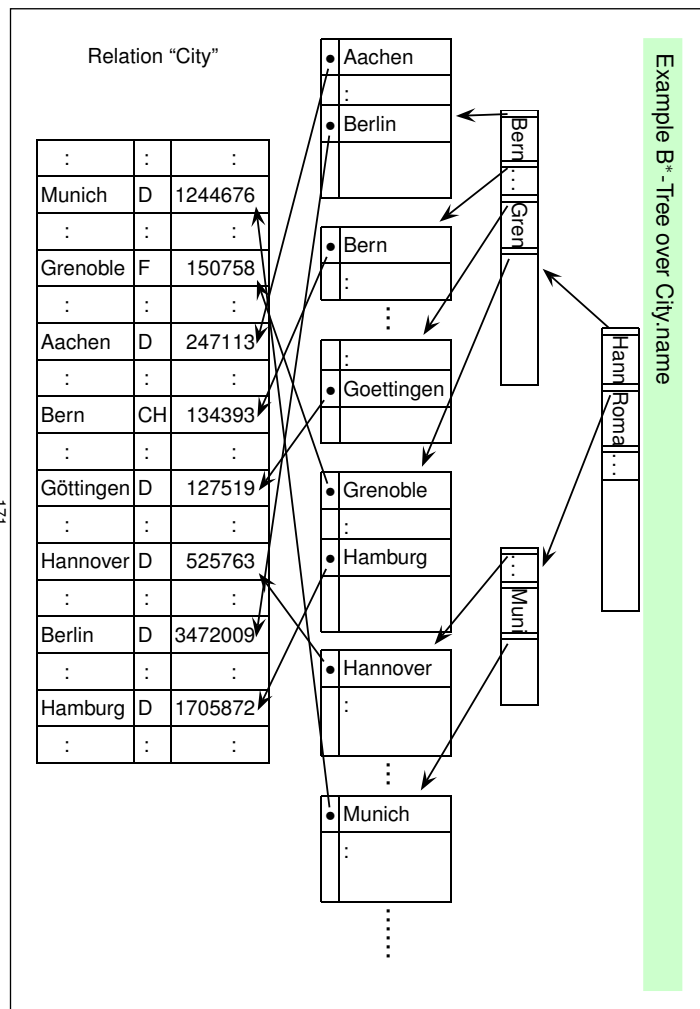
Example B*-Tree over City.name

Relation "City"

| : | : | : |
|---|---|---|
| Munich | D | 1244676 |
| : | : | : |
| Grenoble | F | 150758 |
| : | : | : |
| Aachen | D | 247113 |
| : | : | : |
| Bern | CH | 134393 |
| : | : | : |
| Göttingen | D | 127519 |
| : | : | : |
| Hannover | D | 525763 |
| : | : | : |
| Berlin | D | 3472009 |
| : | : | : |
| Hamburg | D | 1705872 |
| : | : | : |

Aachen
:
Berlin

Bern
:

Goettingen

Grenoble
:
Hamburg

Hannover
:

Munich
:

Bern
:
Gren

Hann
Roma
:

:
Muni

171